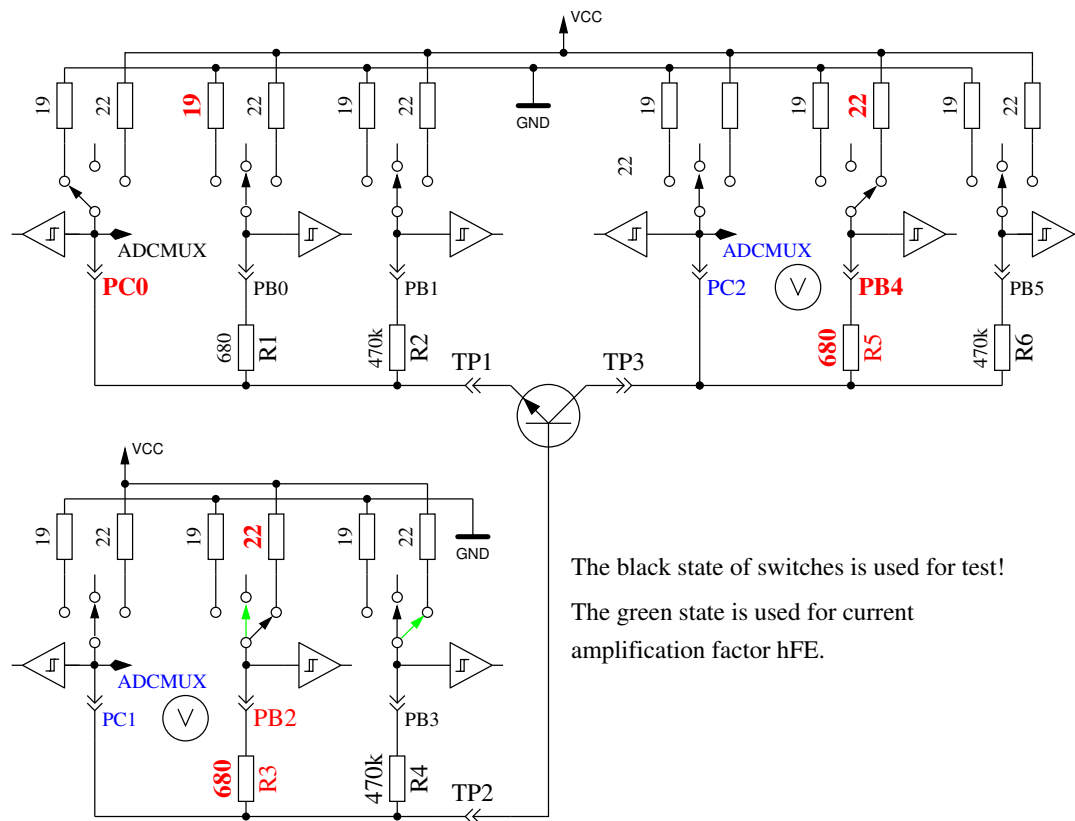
VCC

19 22 19 22 19 22 GND 19 22 19 22 19 22

22

ADCMUX
PC0
PB0
PB1
ADCMUX
PC2
PB4
PB5

680 R1
470k R2
TP1
TP3
680 R5
470k R6

VCC

19 22 19 22 19 22 GND

ADCMUX
PC1
PB2
PB3

680 R3
470k R4
TP2

The black state of switches is used for test!

The green state is used for current amplification factor hFE.